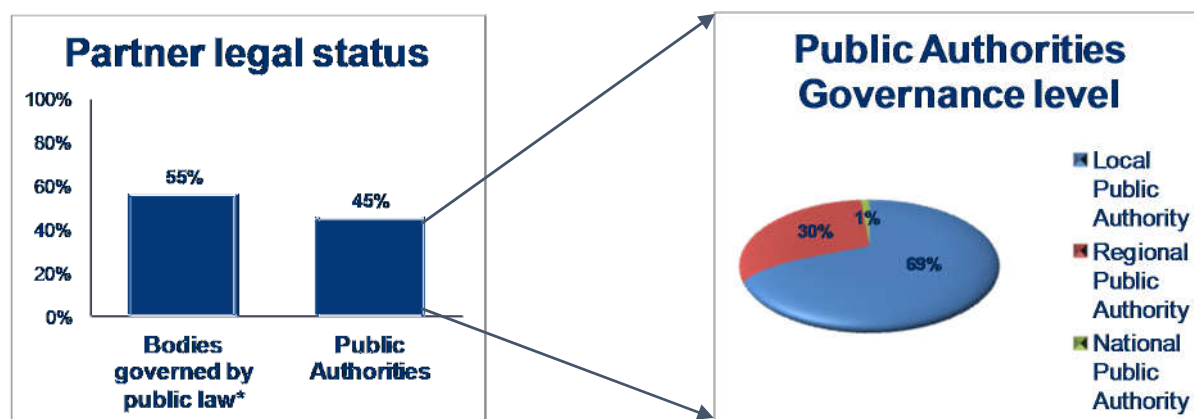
Partner legal status

100%
80%
60%
40%
20%
0%

55%
45%

Bodies governed by public law*
Public Authorities

Public Authorities Governance level

30%
1%
69%

Local Public Authority
Regional Public Authority
National Public Authority